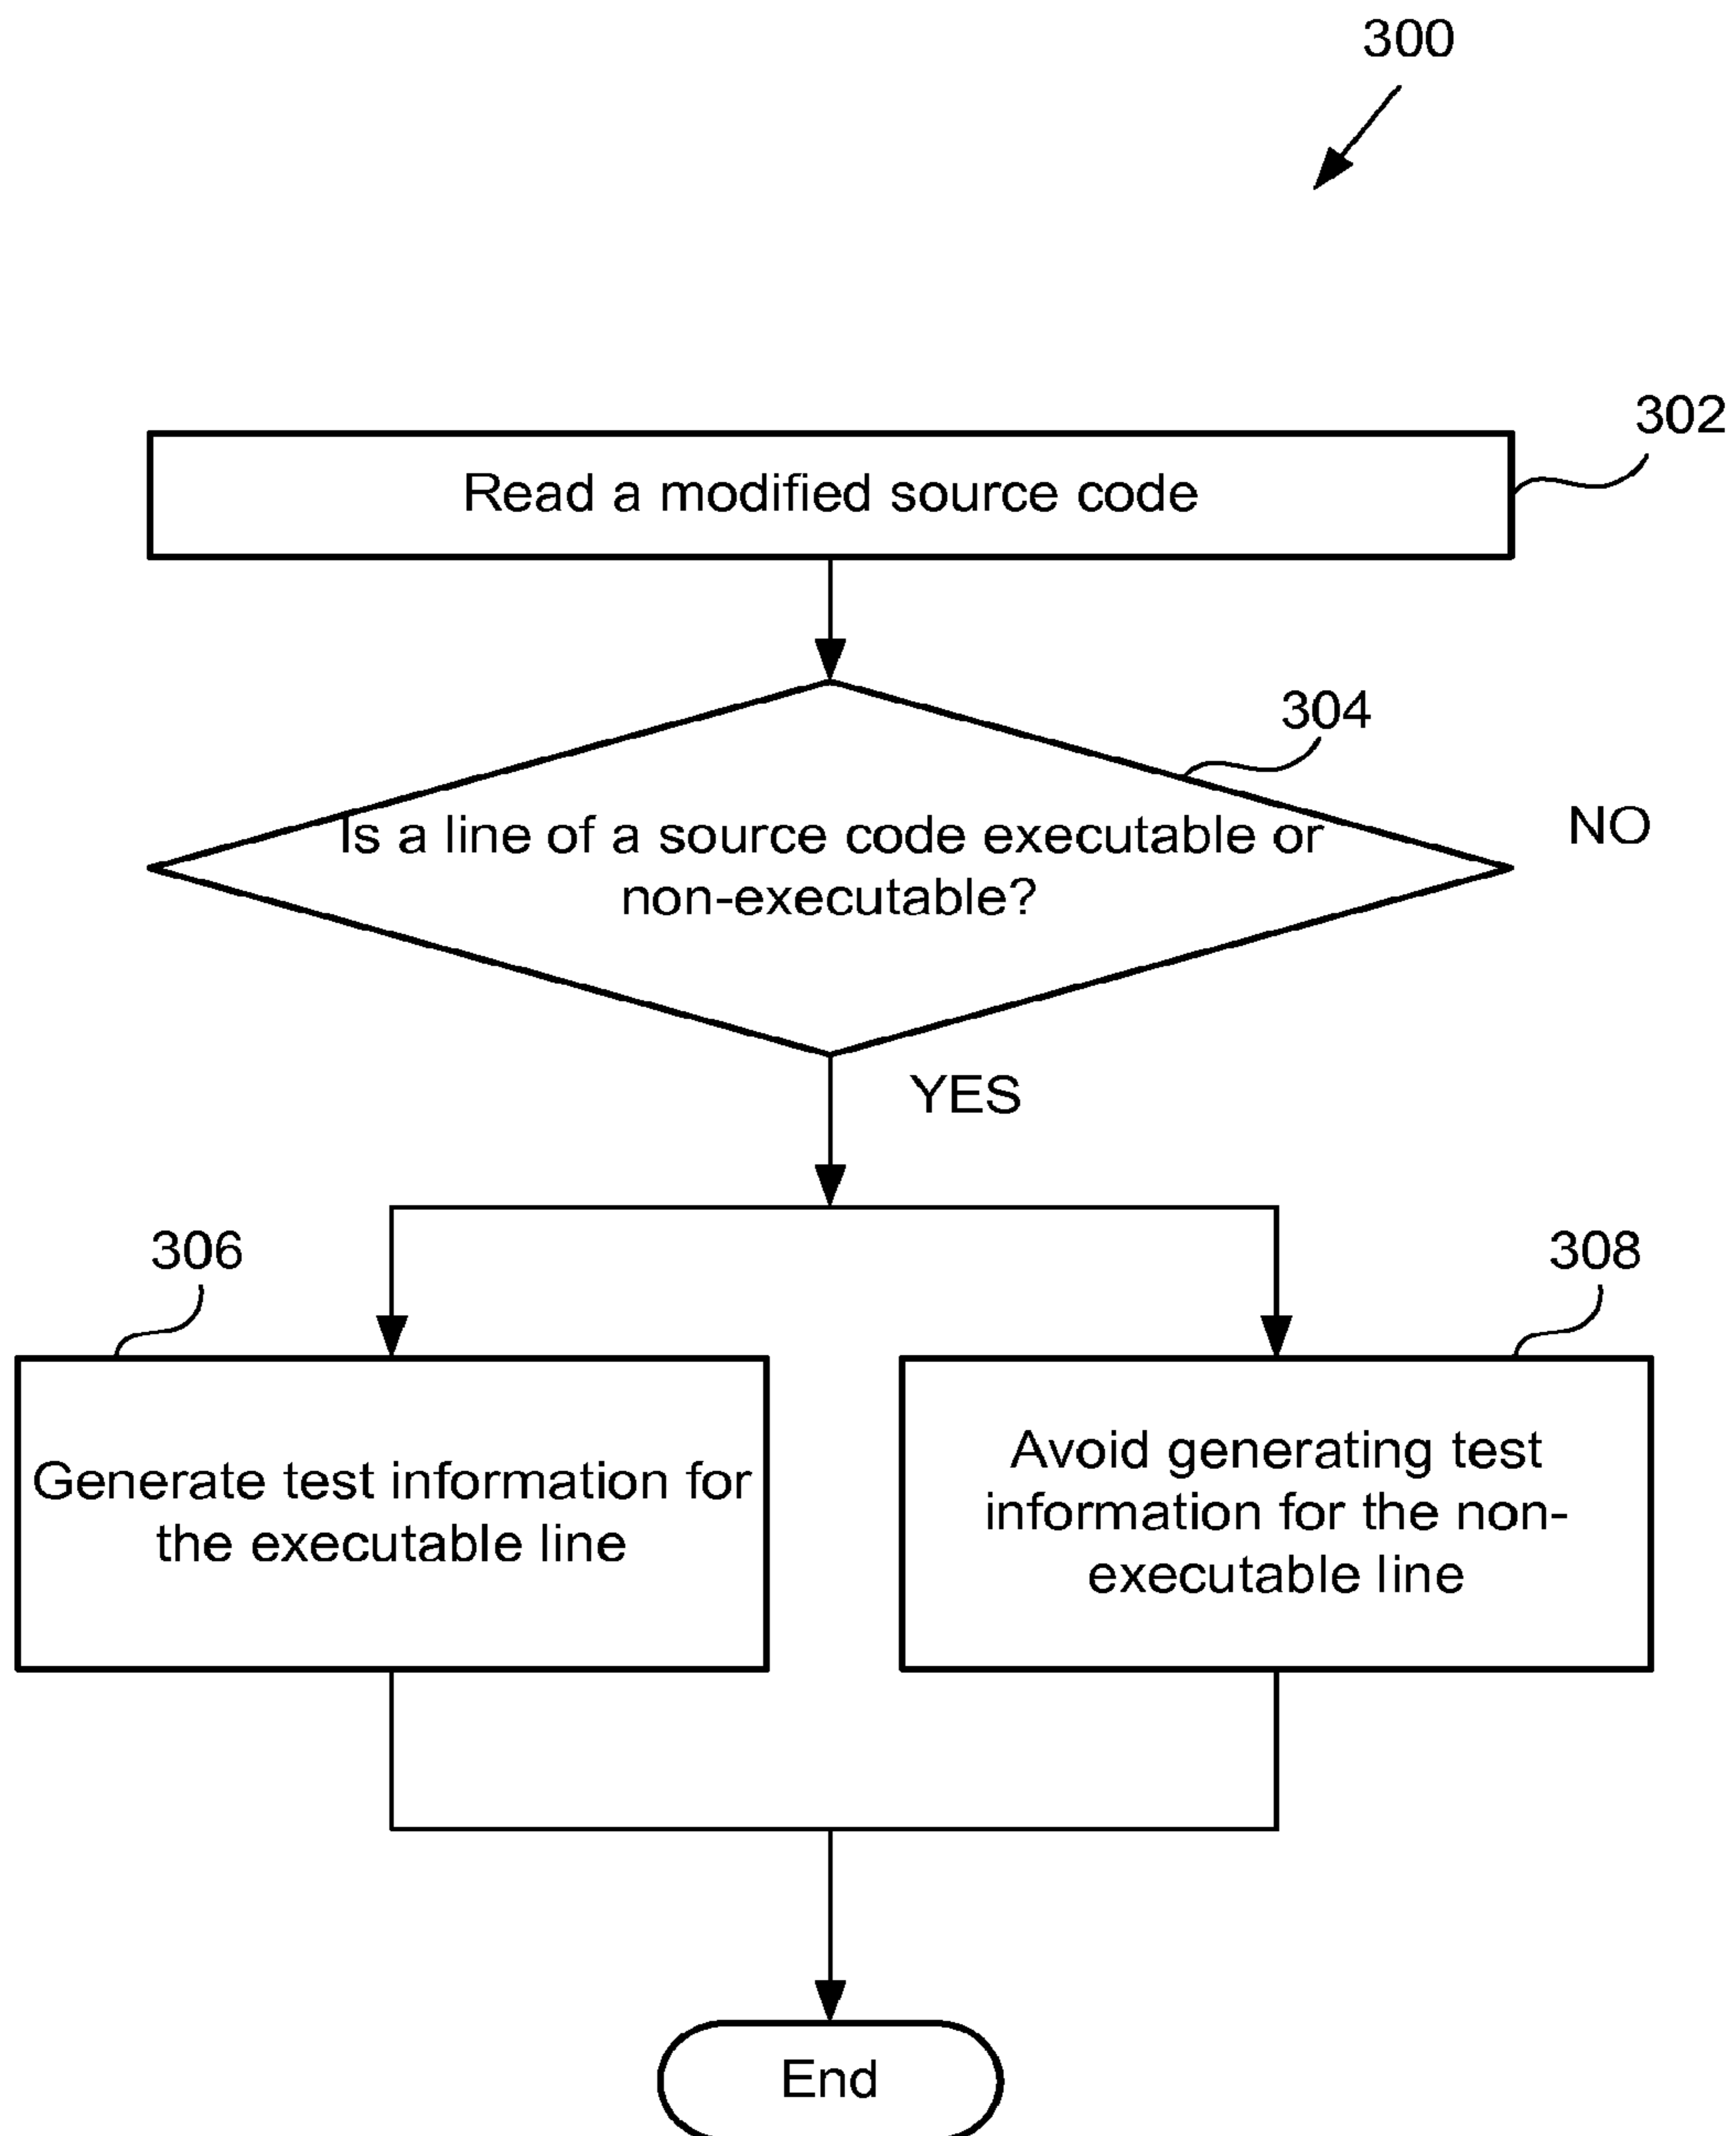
300

302

Read a modified source code

304

Is a line of a source code executable or non-executable?

NO

YES

306

308

Generate test information for the executable line

Avoid generating test information for the non-executable line

End